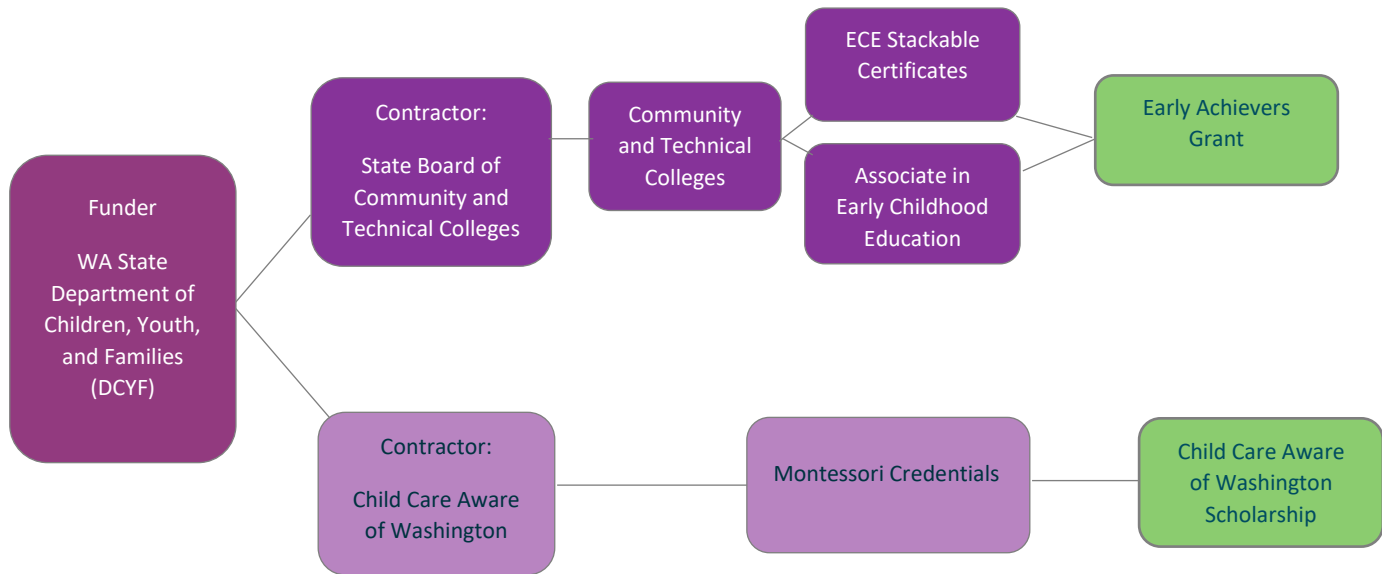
Funder

WA State Department of Children, Youth, and Families (DCYF)

Contractor:

State Board of Community and Technical Colleges

Community and Technical Colleges

ECE Stackable Certificates

Associate in Early Childhood Education

Early Achievers Grant

Contractor:

Child Care Aware of Washington

Montessori Credentials

Child Care Aware of Washington Scholarship